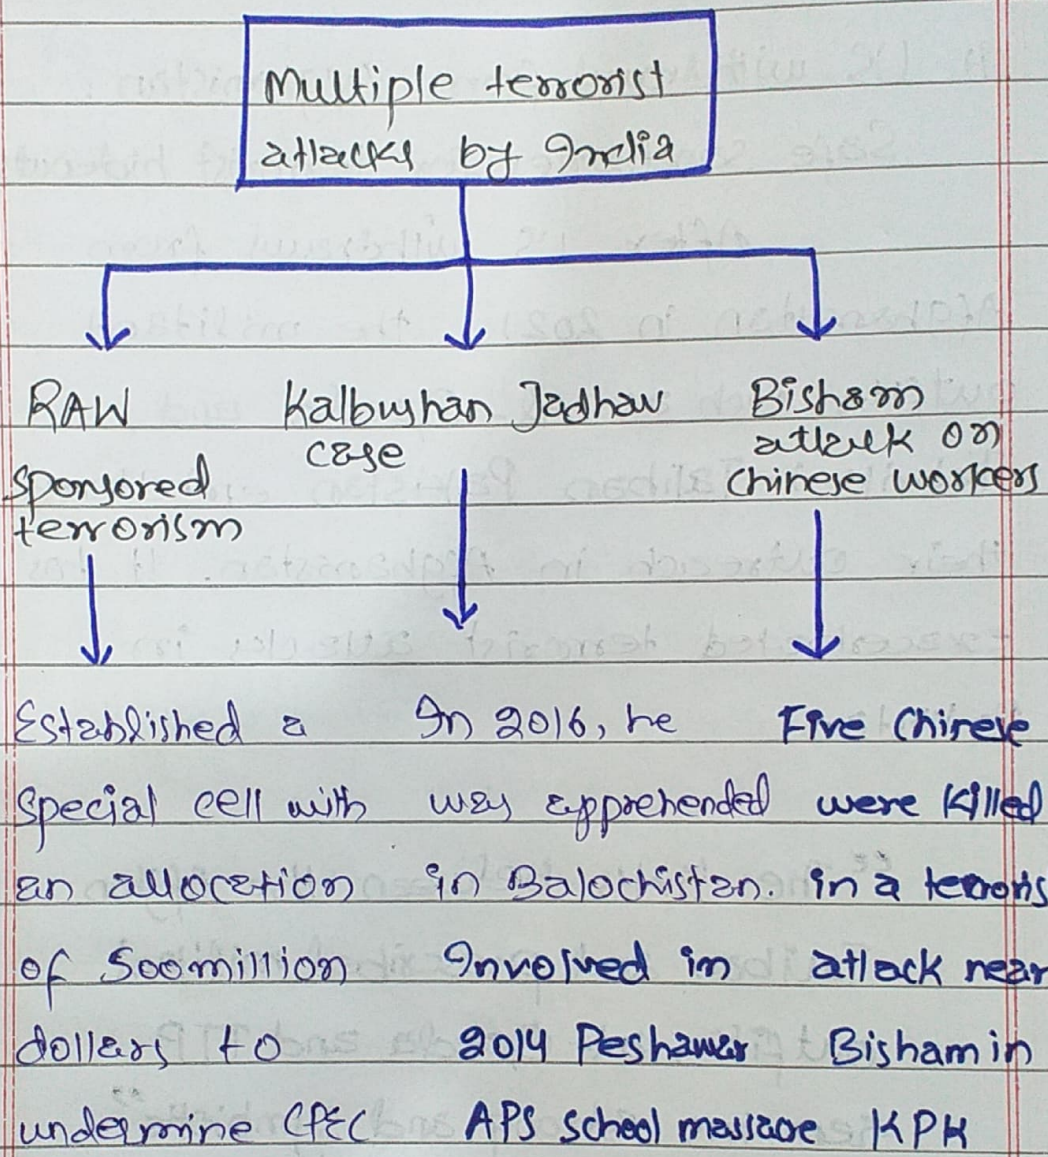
Multiple terrorist attacks by India

RAW Sponsored terrorism

Kalbushan Jadhav case

Bisham attack on Chinese workers

Established a special cell with an allocation of 500million dollars to undermine CPEC

In 2016, he was apprehended in Balochistan. Involved in 2014 Peshawar APS school massacre

Five Chinese were killed in a terrorist attack near Bisham in KPK